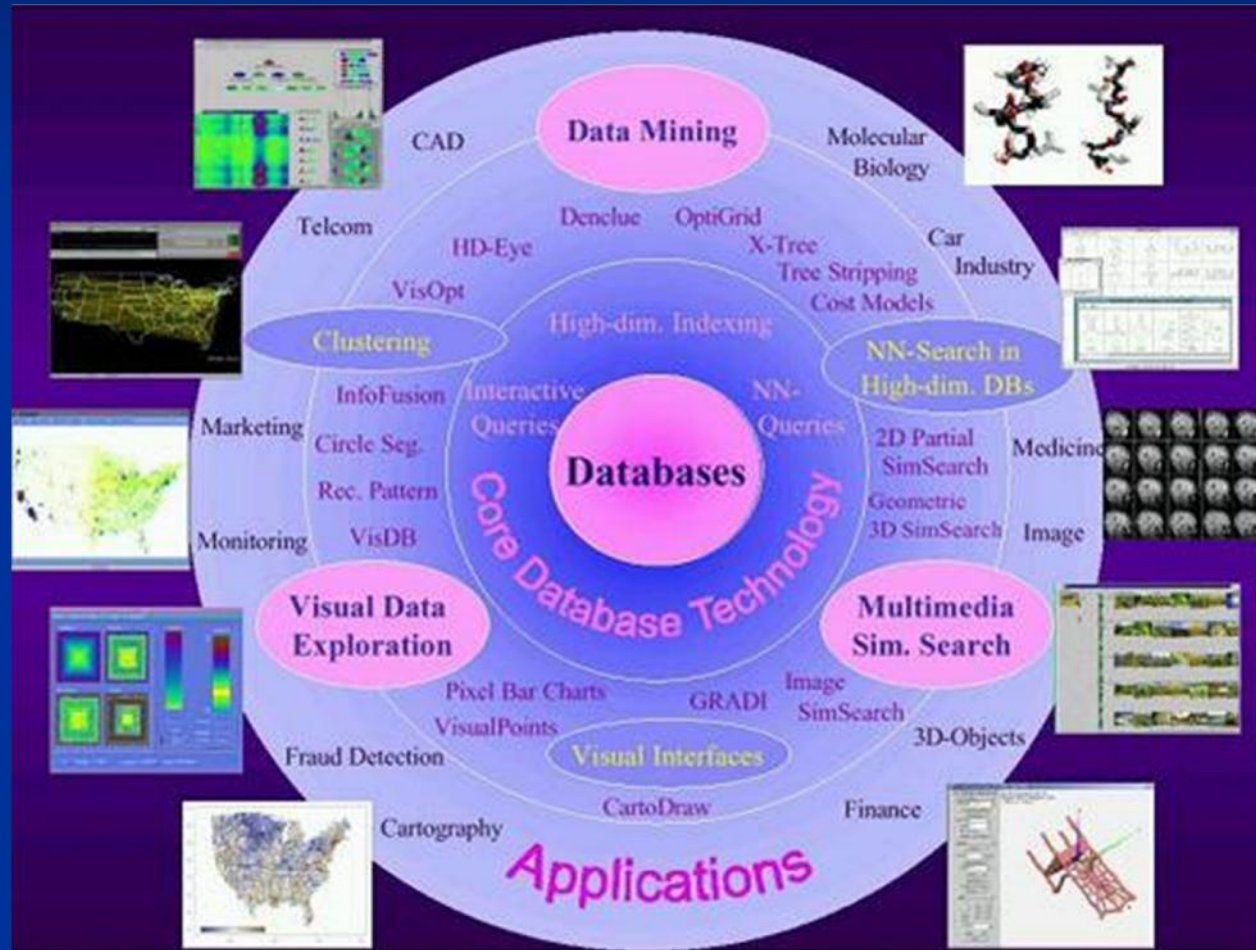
Data Mining

CAD

Molecular Biology

Telcom

Denclue

OptiGrid

HD-Eye

X-Tree

Car Industry

Tree Stripping

VisOpt

Cost Models

Clustering

High-dim. Indexing

NN-Search in High-dim. DBs

InfoFusion

Interactive Queries

NN-Queries

Marketing

Circle Seg.

2D Partial SimSearch

Medicine

Databases

Rec. Pattern

Geometric 3D SimSearch

Monitoring

VisDB

Image

Core Database Technology

Visual Data Exploration

Multimedia Sim. Search

Pixel Bar Charts

GRADI

Image SimSearch

VisualPoints

Fraud Detection

Visual Interfaces

3D-Objects

CartoDraw

Finance

Cartography

Applications